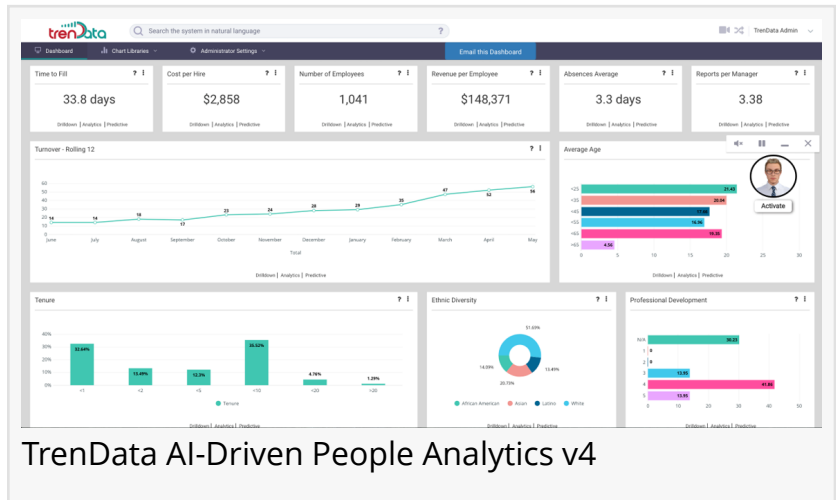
trenData

Search the system in natural language

TrenData Admin

Dashboard | Chart Libraries | Administrator Settings

Email this Dashboard

Time to Fill
33.8 days
Drilldown | Analytics | Predictive

Cost per Hire
$2,858
Drilldown | Analytics | Predictive

Number of Employees
1,041
Drilldown | Analytics | Predictive

Revenue per Employee
$148,371
Drilldown | Analytics | Predictive

Absences Average
3.3 days
Drilldown | Analytics | Predictive

Reports per Manager
3.38
Drilldown | Analytics | Predictive

Turnover - Rolling 12

60 50 40 30 20 10 0

14 14 18 17 23 24 28 29 35 47 52 56

June July August September October November December January February March April May

Total

Drilldown | Analytics | Predictive

Average Age

<25 21.43
<35 20.54
<45 17.50
<55 16.96
<65 18.35
>65 4.56

0 5 10 15 20 25 30

Activate

Drilldown | Analytics | Predictive

Tenure

40% 30% 20% 10% 0%

32.64% 13.49% 12.3% 35.52% 4.76% 1.29%

<1 <2 <5 <10 <20 >20

Tenure

Drilldown | Analytics | Predictive

Ethnic Diversity

51.65% 14.09% 20.15% 13.4%

African American Asian Latino White

Professional Development

N/A 30.23
1 0
2 0
3 13.95
4 41.86
5 13.95

0 10 20 30 40 50

Drilldown | Analytics | Predictive

TrenData AI-Driven People Analytics v4